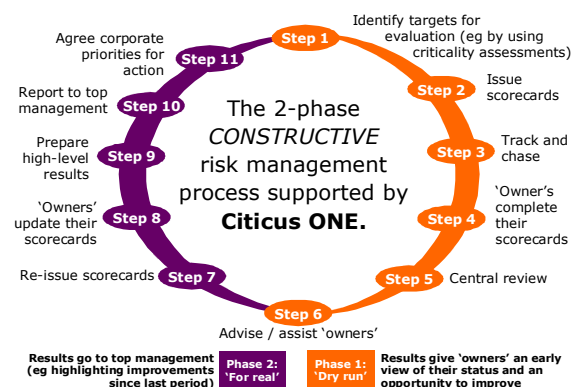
Step 1
Identify targets for evaluation (eg by using criticality assessments)

Step 2
Issue scorecards

Step 3
Track and chase

Step 4
'Owner's complete their scorecards

Step 5
Central review

Step 6
Advise / assist 'owners'

Step 7
Re-issue scorecards

Step 8
'Owners' update their scorecards

Step 9
Prepare high-level results

Step 10
Report to top management

Step 11
Agree corporate priorities for action

The 2-phase *CONSTRUCTIVE* risk management process supported by **Citicus ONE.**

Results go to top management (eg highlighting improvements since last period)

Phase 2: 'For real'

Phase 1: 'Dry run'

Results give 'owners' an early view of their status and an opportunity to improve